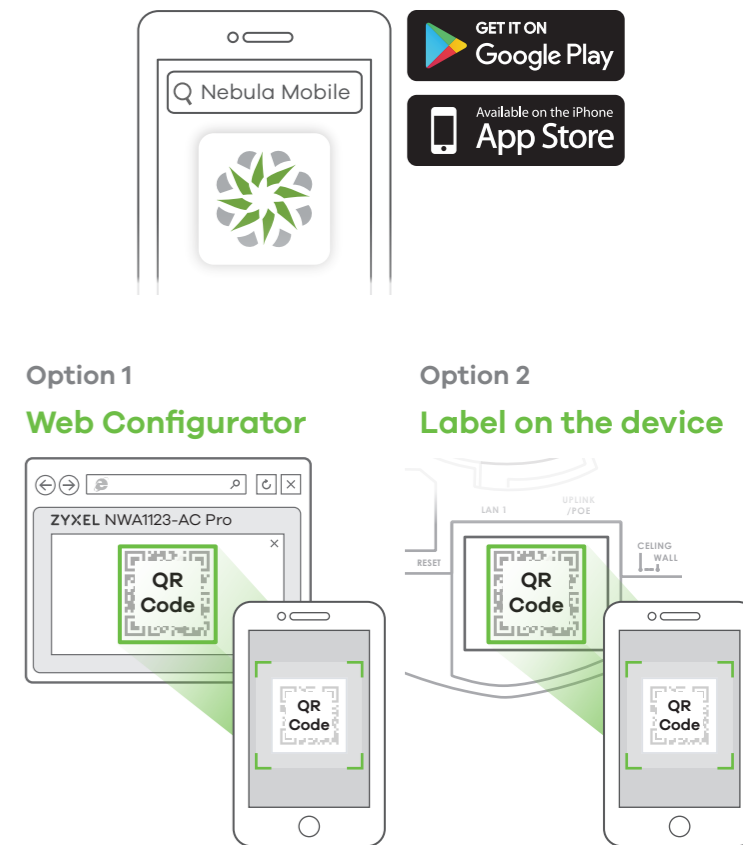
Nebula Mobile

GET IT ON
Google Play

Available on the iPhone
App Store

Option 1
Web Configurator

ZYXEL NWA1123-AC Pro

QR Code

QR Code

Option 2
Label on the device

LAN 1
UPLINK /POE
RESET
CELING
WALL

QR Code

QR Code